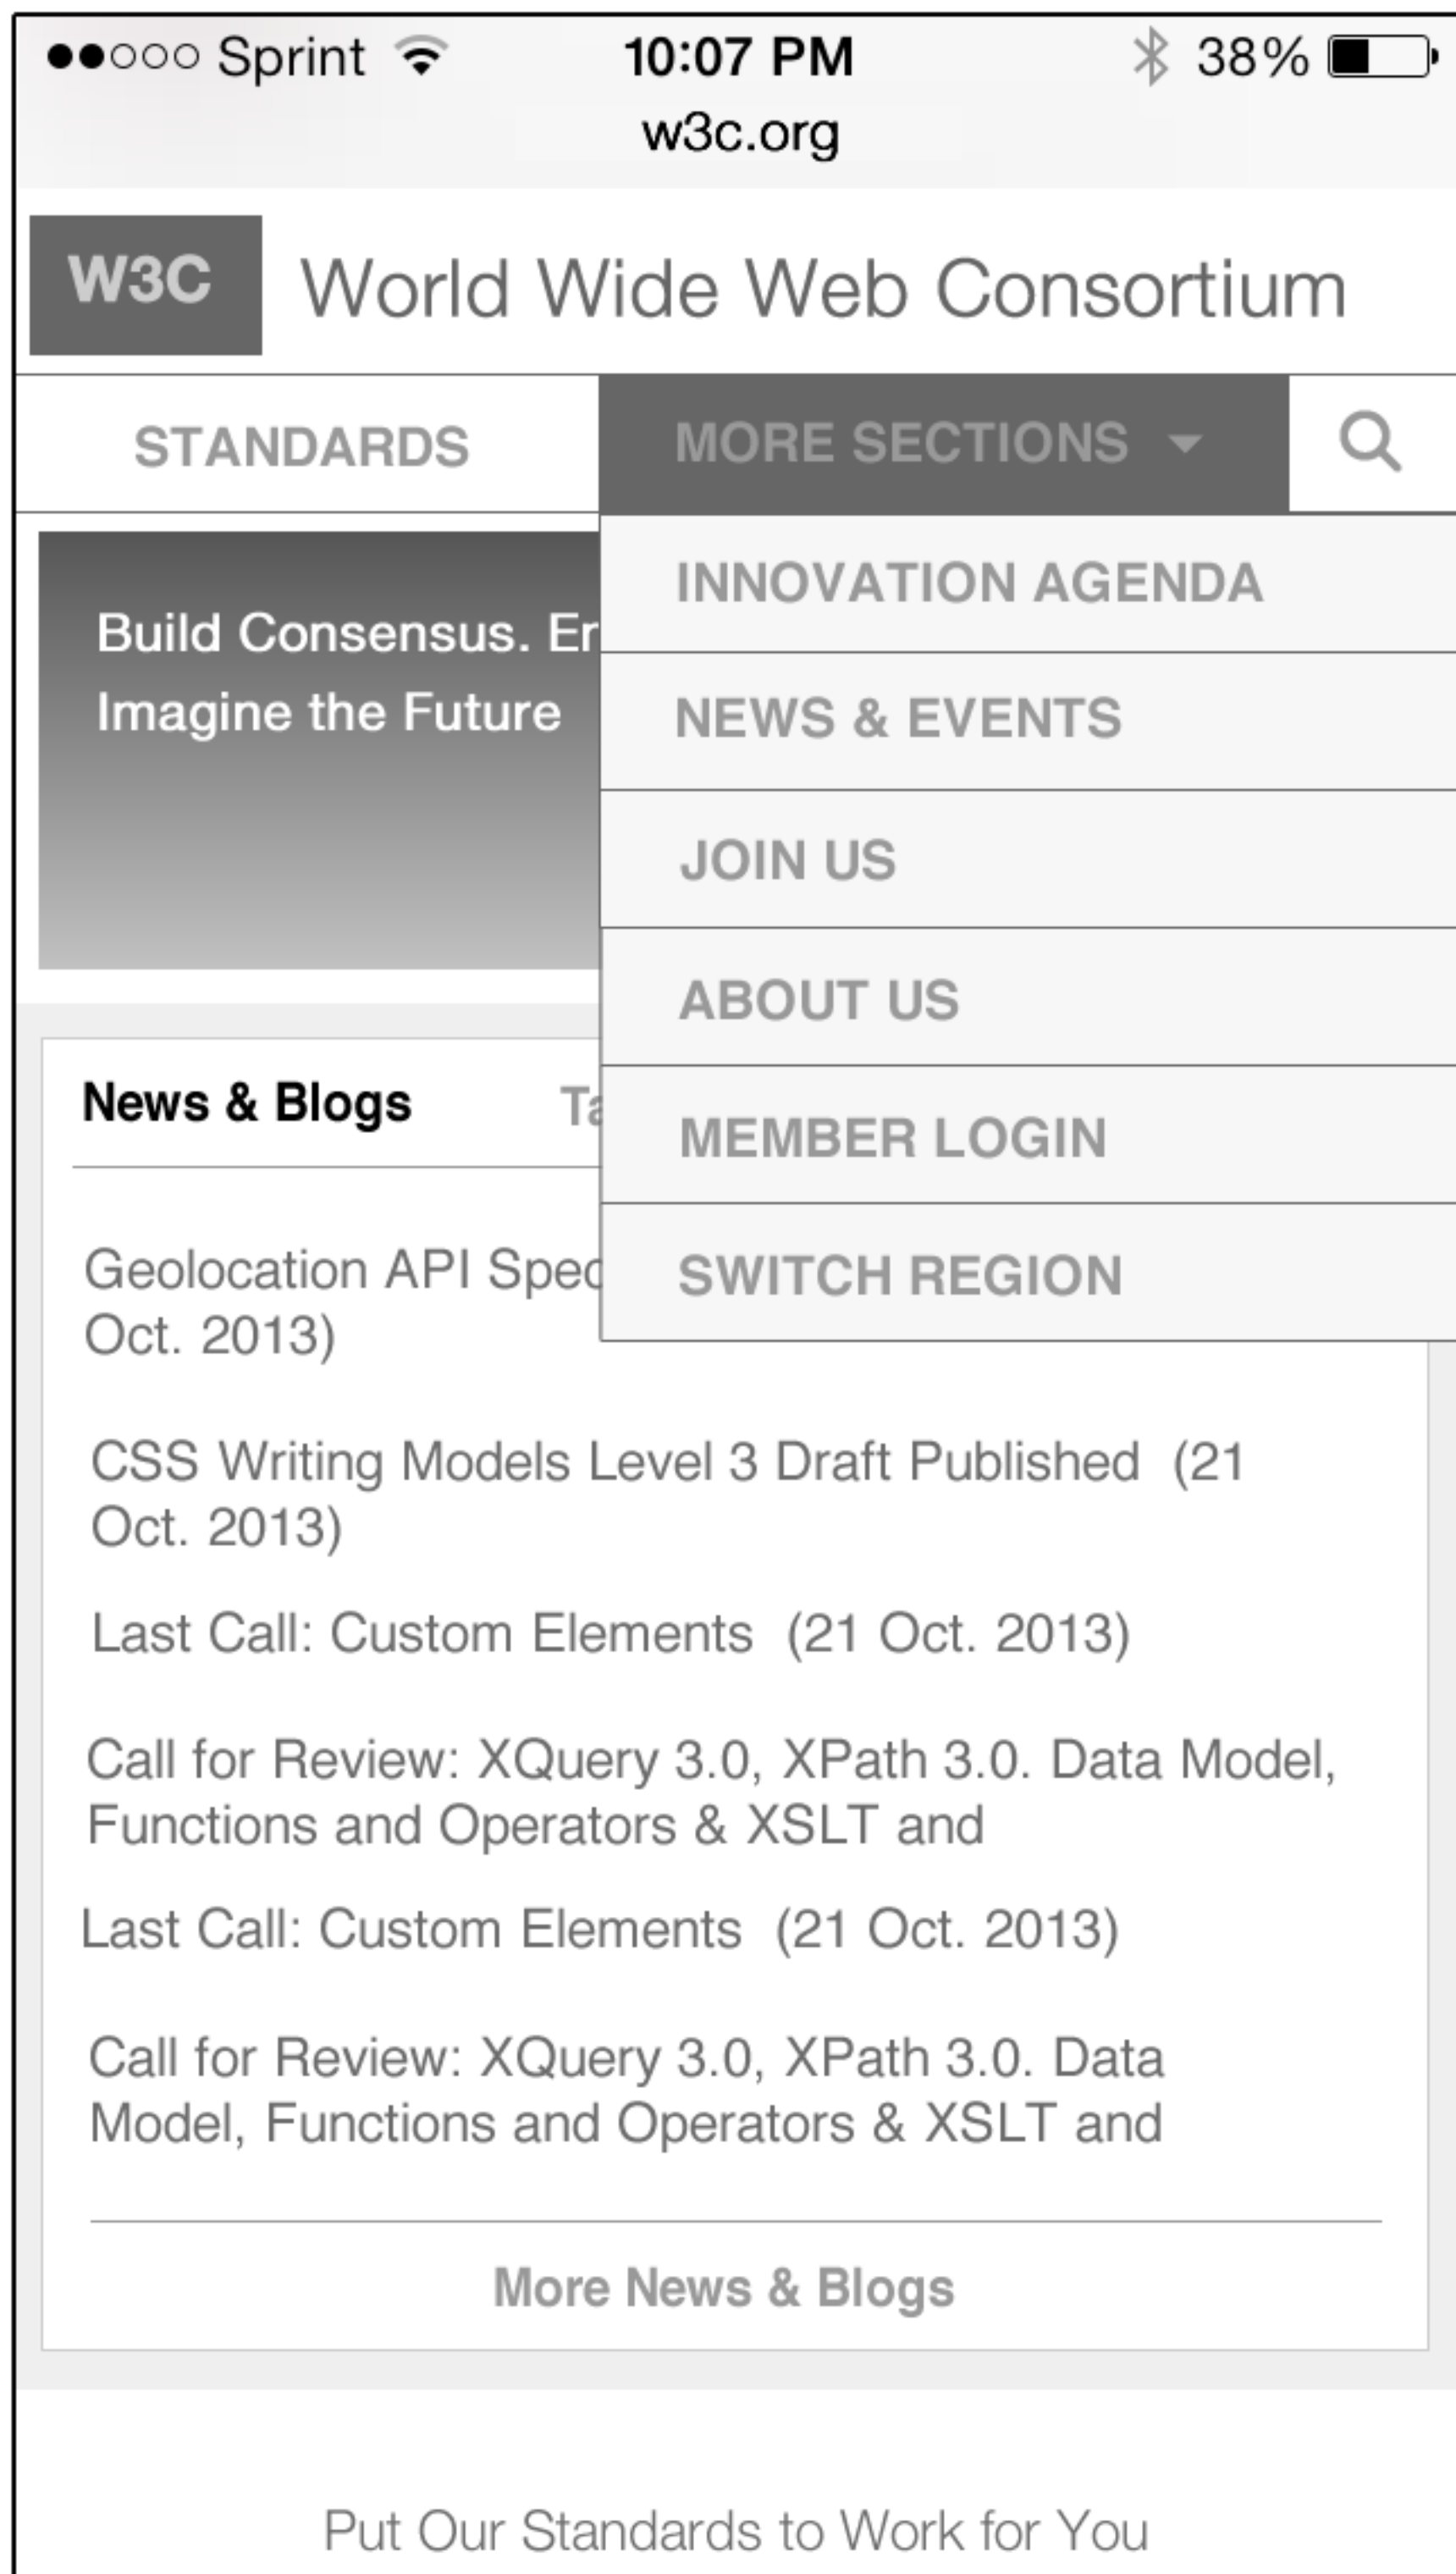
●●○○○ Sprint 10:07 PM 38%
w3c.org

W3C World Wide Web Consortium

STANDARDS MORE SECTIONS

INNOVATION AGENDA
NEWS & EVENTS
JOIN US
ABOUT US
MEMBER LOGIN
SWITCH REGION

Build Consensus. Er
Imagine the Future

News & Blogs Ta

Geolocation API Spec
Oct. 2013)

CSS Writing Models Level 3 Draft Published (21 Oct. 2013)

Last Call: Custom Elements (21 Oct. 2013)

Call for Review: XQuery 3.0, XPath 3.0. Data Model, Functions and Operators & XSLT and

Last Call: Custom Elements (21 Oct. 2013)

Call for Review: XQuery 3.0, XPath 3.0. Data Model, Functions and Operators & XSLT and

More News & Blogs

Put Our Standards to Work for You